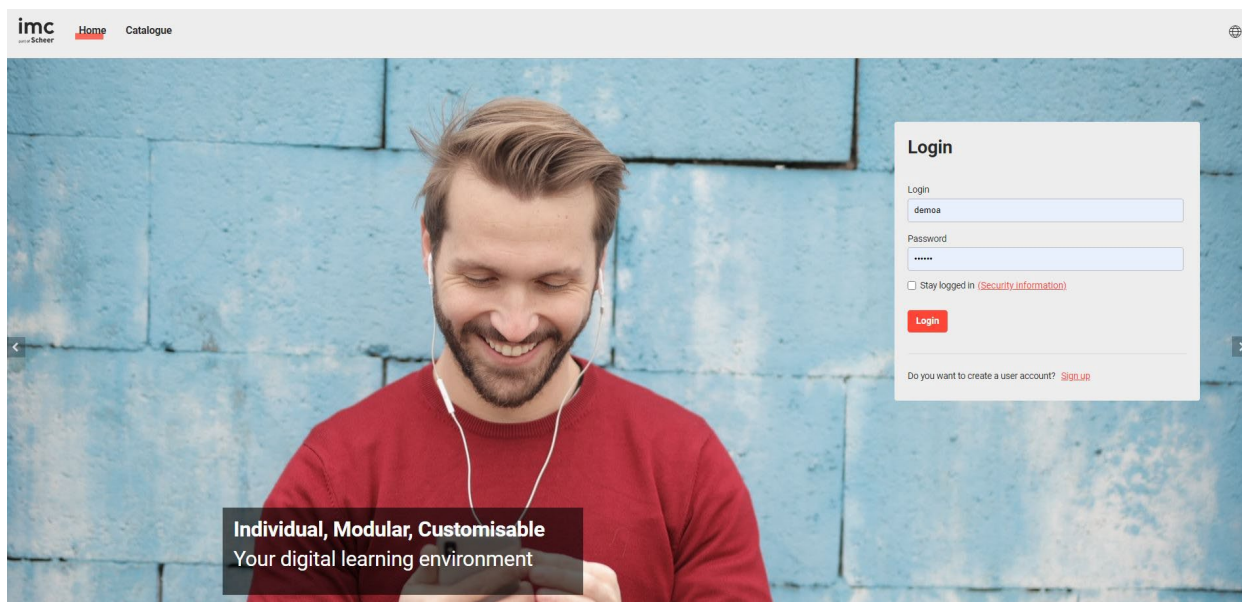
imc
part of Scheer

Home Catalogue

Login

Login
demoa

Password
••••••

Stay logged in (Security information)

Login

Do you want to create a user account? Sign up

Individual, Modular, Customisable
Your digital learning environment